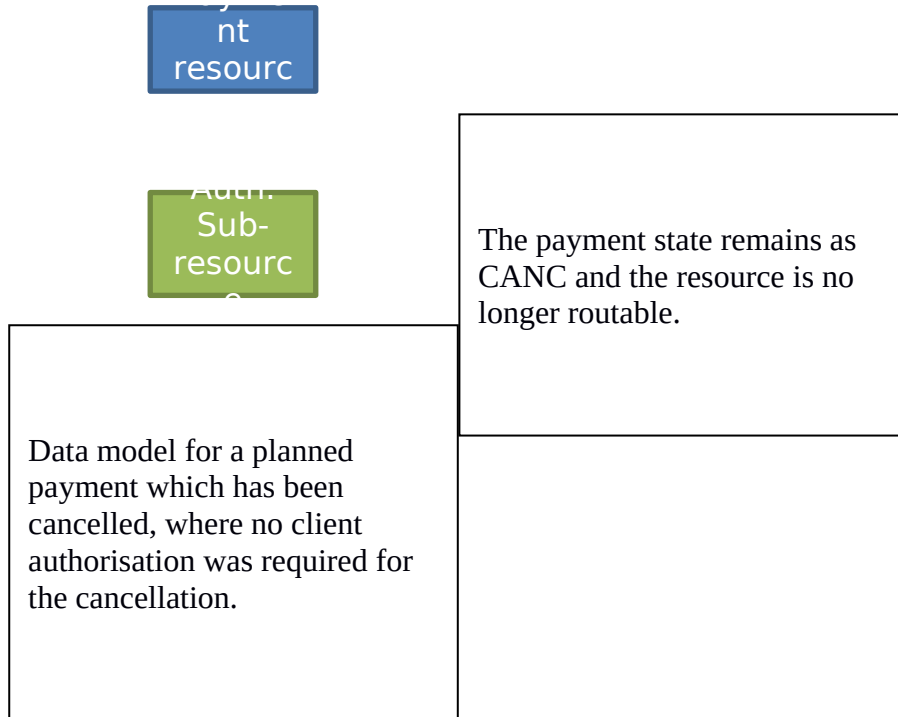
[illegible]
nt
resourc

Auth.
Sub-
resourc
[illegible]

The payment state remains as CANC and the resource is no longer routable.

Data model for a planned payment which has been cancelled, where no client authorisation was required for the cancellation.